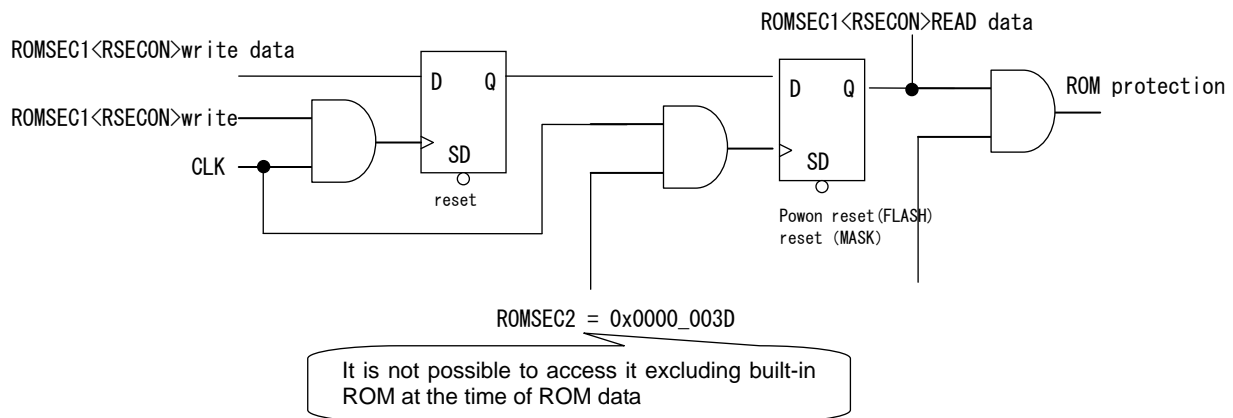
ROMSEC1<RSECON>READ data

ROMSEC1<RSECON>write data

D Q

D Q

ROM protection

ROMSEC1<RSECON>write

SD

SD

CLK

reset

Powon reset(FLASH)
reset (MASK)

ROMSEC2 = 0x0000_003D

It is not possible to access it excluding built-in ROM at the time of ROM data